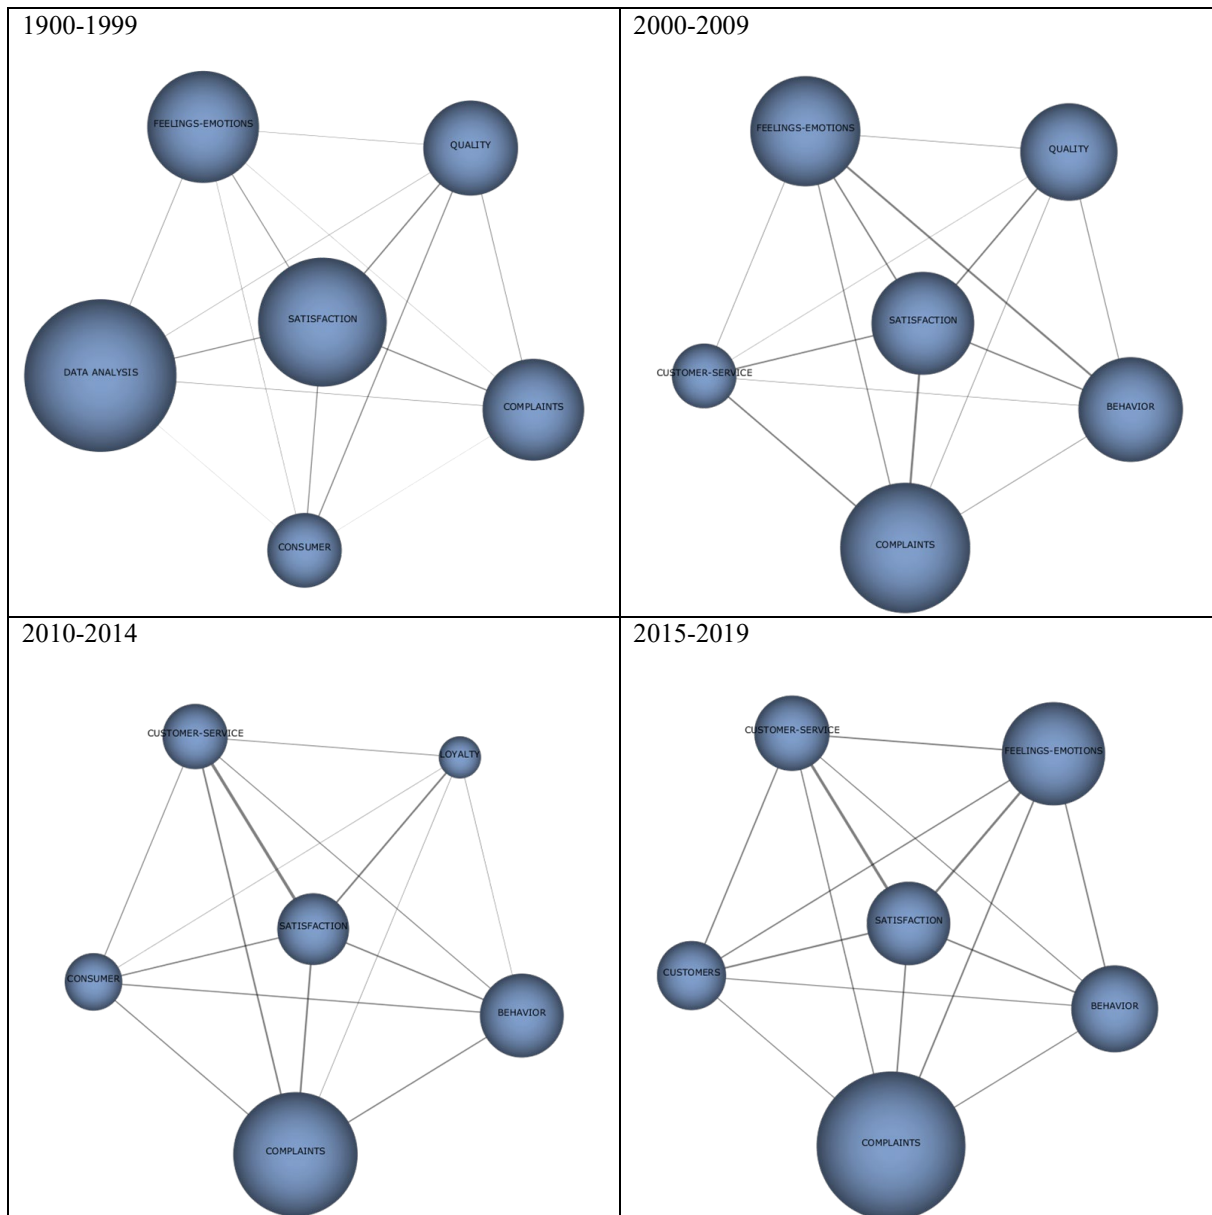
1900-1999

FEELINGS-EMOTIONS
QUALITY
SATISFACTION
DATA ANALYSIS
COMPLAINTS
CONSUMER

2000-2009

FEELINGS-EMOTIONS
QUALITY
SATISFACTION
CUSTOMER-SERVICE
BEHAVIOR
COMPLAINTS

2010-2014

CUSTOMER-SERVICE
LOYALTY
SATISFACTION
CONSUMER
BEHAVIOR
COMPLAINTS

2015-2019

CUSTOMER-SERVICE
FEELINGS-EMOTIONS
SATISFACTION
CUSTOMERS
BEHAVIOR
COMPLAINTS